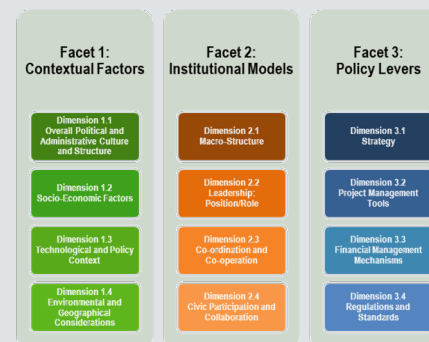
Facet 1:
Contextual Factors

Dimension 1.1
Overall Political and Administrative Culture and Structure

Dimension 1.2
Socio-Economic Factors

Dimension 1.3
Technological and Policy Context

Dimension 1.4
Environmental and Geographical Considerations

Facet 2:
Institutional Models

Dimension 2.1
Macro-Structure

Dimension 2.2
Leadership: Position/Role

Dimension 2.3
Co-ordination and Co-operation

Dimension 2.4
Civic Participation and Collaboration

Facet 3:
Policy Levers

Dimension 3.1
Strategy

Dimension 3.2
Project Management Tools

Dimension 3.3
Financial Management Mechanisms

Dimension 3.4
Regulations and Standards